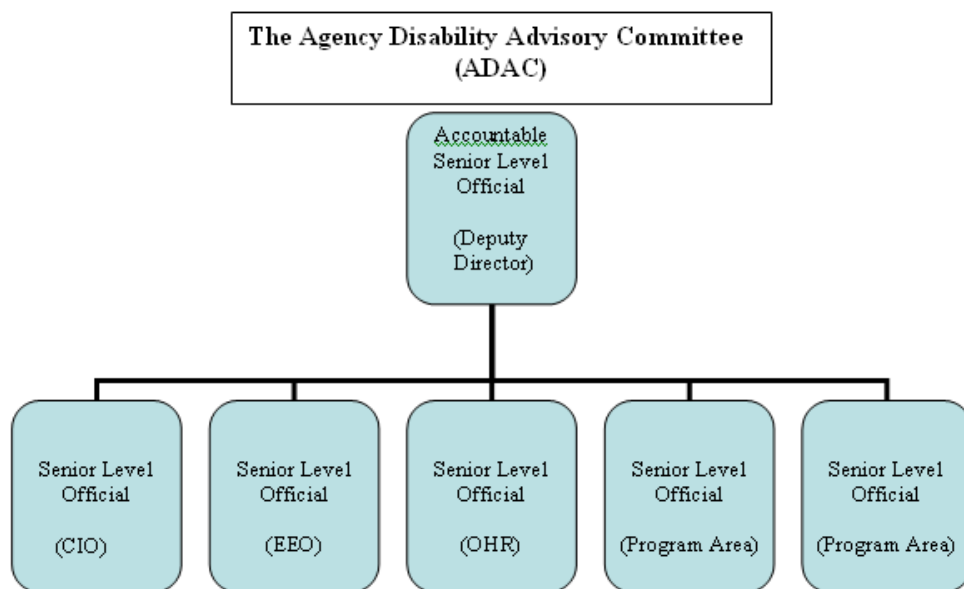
The Agency Disability Advisory Committee (ADAC)

Accountable Senior Level Official

(Deputy Director)

Senior Level Official

(CIO)

Senior Level Official

(EEO)

Senior Level Official

(OHR)

Senior Level Official

(Program Area)

Senior Level Official

(Program Area)